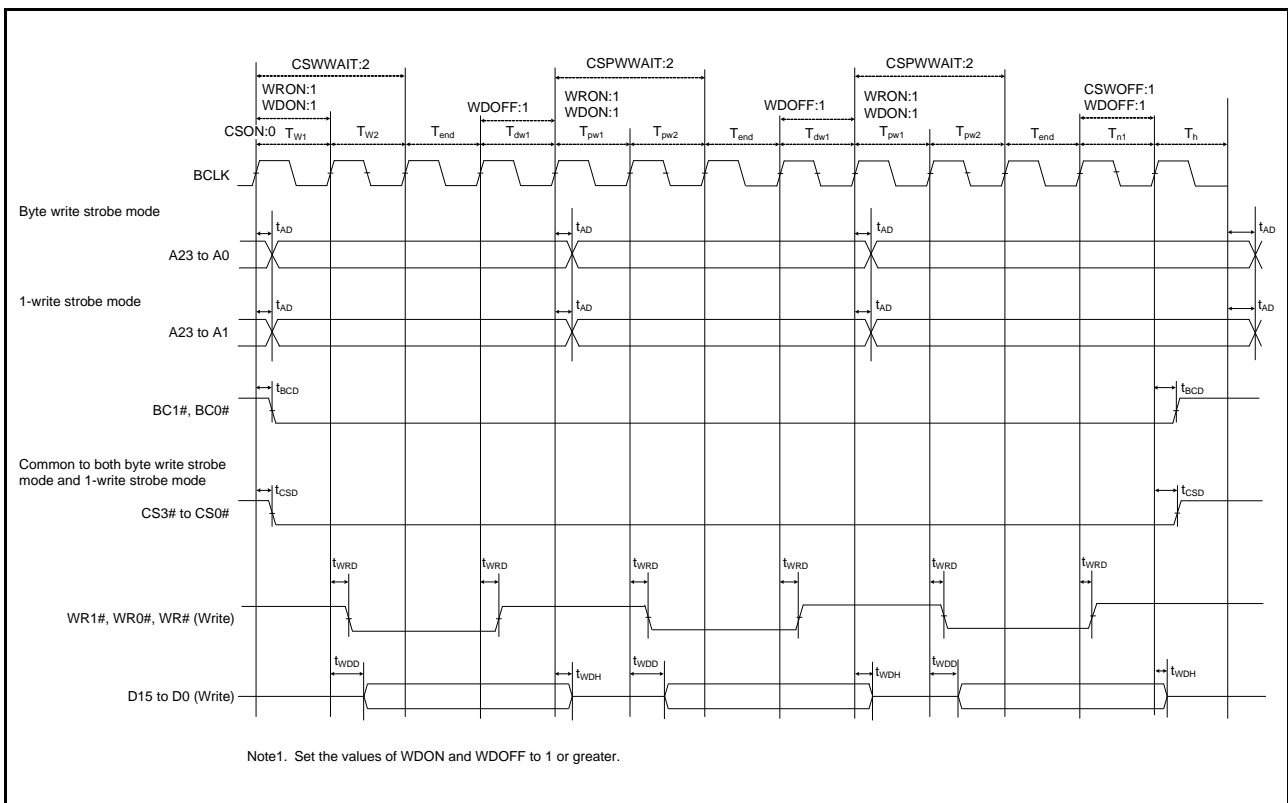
CSWWAIT:2

CSPWWAIT:2

CSPWWAIT:2

WRON:1
WDON:1

WDOFF:1

WRON:1
WDON:1

WDOFF:1

WRON:1
WDON:1

CSWOFF:1
WDOFF:1

CSON:0 $T_{W1}$ $T_{W2}$ $T_{end}$ $T_{dw1}$ $T_{pw1}$ $T_{pw2}$ $T_{end}$ $T_{dw1}$ $T_{pw1}$ $T_{pw2}$ $T_{end}$ $T_{n1}$ $T_{h}$

BCLK

Byte write strobe mode

$t_{AD}$ $t_{AD}$ $t_{AD}$ $t_{AD}$

A23 to A0

1-write strobe mode

$t_{AD}$ $t_{AD}$ $t_{AD}$ $t_{AD}$

A23 to A1

$t_{BCD}$ $t_{BCD}$

BC1#, BC0#

Common to both byte write strobe mode and 1-write strobe mode

$t_{CSD}$ $t_{CSD}$

CS3# to CS0#

$t_{WRD}$ $t_{WRD}$ $t_{WRD}$ $t_{WRD}$ $t_{WRD}$ $t_{WRD}$

WR1#, WR0#, WR# (Write)

$t_{WDD}$ $t_{WDH}$ $t_{WDD}$ $t_{WDH}$ $t_{WDD}$ $t_{WDH}$

D15 to D0 (Write)

Note1. Set the values of WDON and WDOFF to 1 or greater.